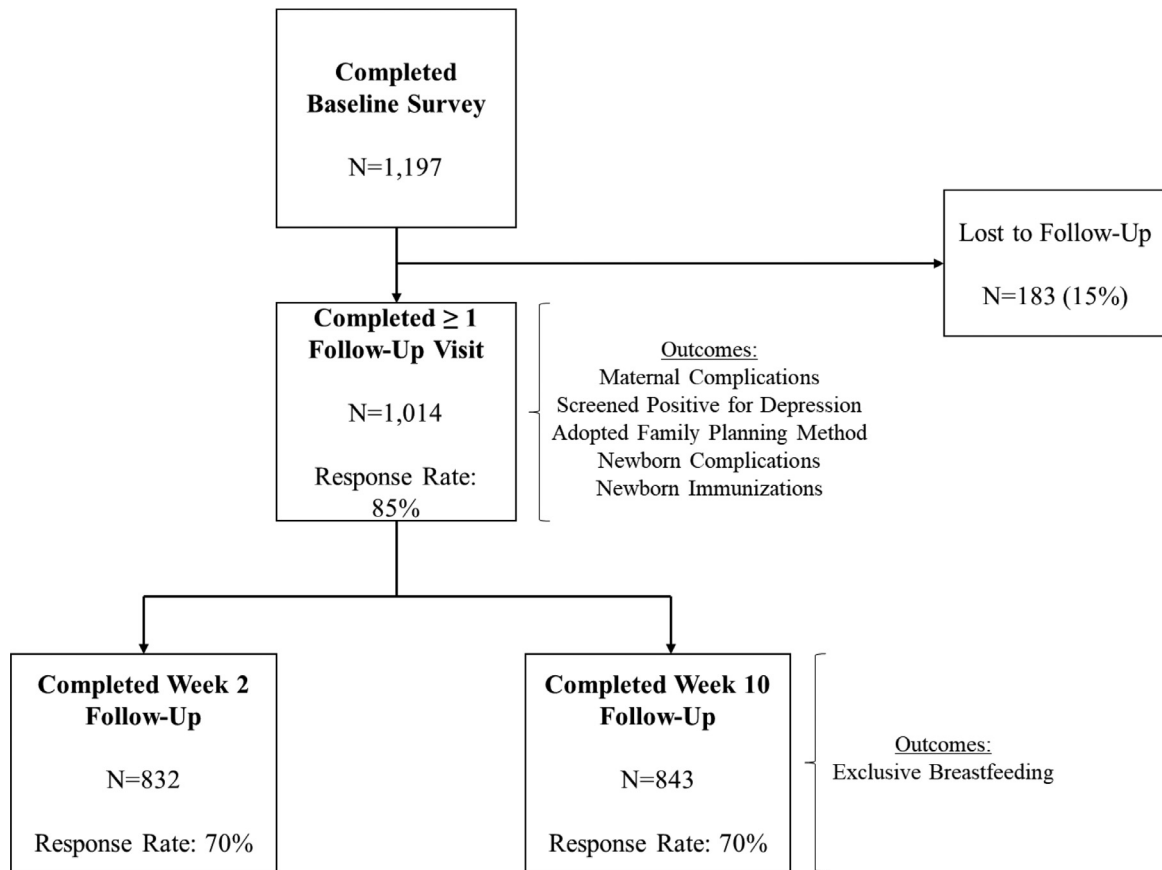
Completed Baseline Survey

N=1,197

Lost to Follow-Up

N=183 (15%)

Completed $\geq$ 1 Follow-Up Visit

N=1,014

Response Rate: 85%

Outcomes:
Maternal Complications
Screened Positive for Depression
Adopted Family Planning Method
Newborn Complications
Newborn Immunizations

Completed Week 2 Follow-Up

N=832

Response Rate: 70%

Completed Week 10 Follow-Up

N=843

Response Rate: 70%

Outcomes:
Exclusive Breastfeeding